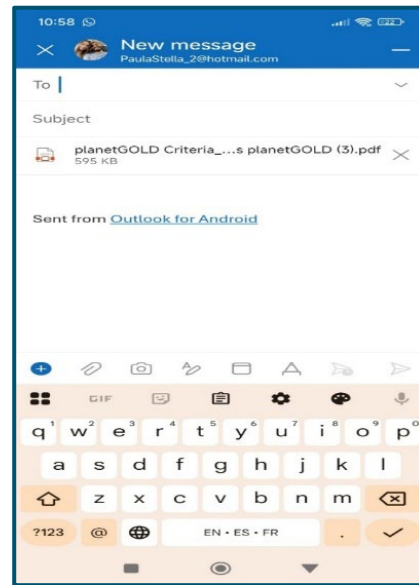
10:58

New message
PaulaStella_2@hotmail.com

To

Subject

planetGOLD Criteria_...s planetGOLD (3).pdf
595 KB

Sent from Outlook for Android

GIF

q $^1$ w $^2$ e $^3$ r $^4$ t $^5$ y $^6$ u $^7$ i $^8$ o $^9$ p $^0$

a s d f g h j k l

z x c v b n m

?123 @ EN • ES • FR .